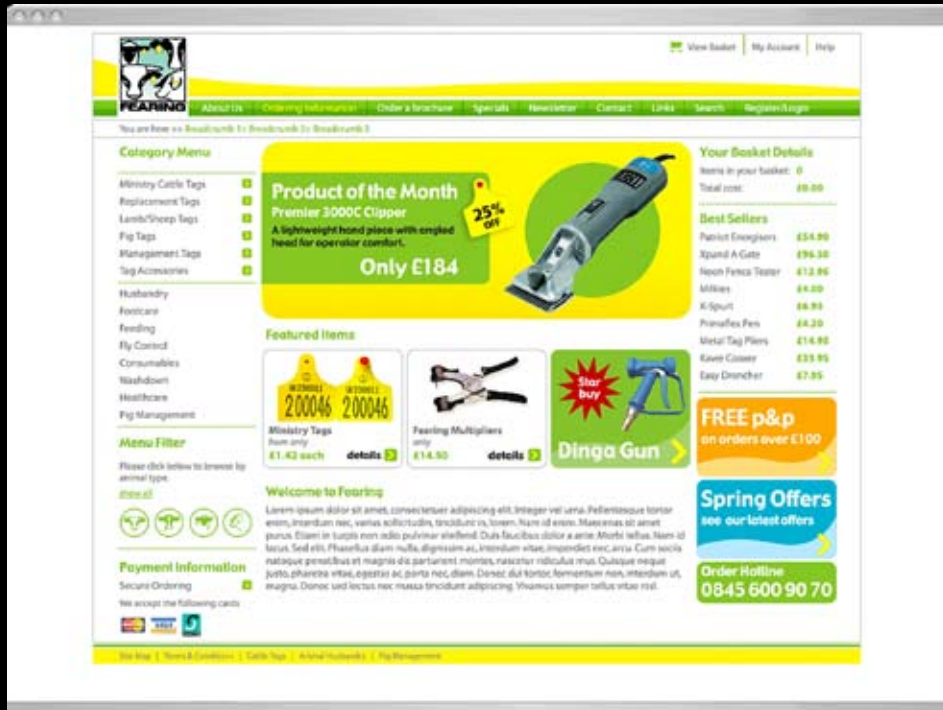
FEARING

View Basket | My Account | Help

About Us | Ordering Information | Order a brochure | Specials | Newsletter | Contact | Links | Search | Register/Login

You are here: >> Breadcrumb 1 > Breadcrumb 2 > Breadcrumb 3

Category Menu

Ministry Cattle Tags
Replacement Tags
Lamb/Sheep Tags
Pig Tags
Management Tags
Tag Accessories

Husbandry
Footcare
Feeding
Fly Control
Consumables
Washdown
Healthcare
Pig Management

Menu Filter

Please click below to browse by animal type.

show all

Payment Information

Secure Ordering

We accept the following cards

Product of the Month
Premier 3000C Clipper
A lightweight hand piece with angled head for operator comfort.
Only £184
25% off

Featured Items

200046 200046
Ministry Tags
from only
£1.42 each
details

Fearing Multipliers
only
£14.50
details

Star buy
Dinga Gun

Welcome to Fearing

Lorem ipsum dolor sit amet, consectetuer adipiscing elit. Integer vel urna. Pellentesque tortor enim, interdum nec, varius sollicitudin, tincidunt in, lorem. Nam id enim. Maecenas sit amet purus. Etiam in turpis non odio pulvinar eleifend. Duis faucibus dolor a ante. Morbi tellus. Nam id lacus. Sed elit. Phasellus diam nulla, dignissim ac, interdum vitae, imperdiet nec, arcu. Cum sociis natoque penatibus et magnis dis parturient montes, nascetur ridiculus mus. Quisque neque justo, pharetra vitae, egestas ac, porta nec, diam. Donec dui tortor, fermentum non, interdum ut, magna. Donec sed lectus nec massa tincidunt adipiscing. Vivamus semper tellus vitae nisl.

Your Basket Details

| Items in your basket: | 0 |
|---|---|
| Total cost: | £0.00 |

Best Sellers

| Patriot Energisers | £54.90 |
|---|---|
| Xpand A Gate | £96.50 |
| Neon Fence Tester | £12.95 |
| Milkies | £4.00 |
| K-Spurt | £6.95 |
| Primaflex Pen | £4.20 |
| Metal Tag Pliers | £14.90 |
| Kawe Cosser | £35.95 |
| Easy Drencher | £7.95 |

FREE p&p
on orders over £100

Spring Offers
see our latest offers

Order Hotline
0845 600 90 70

Site Map | Terms & Conditions | Cattle Tags | Animal Husbandry | Pig Management